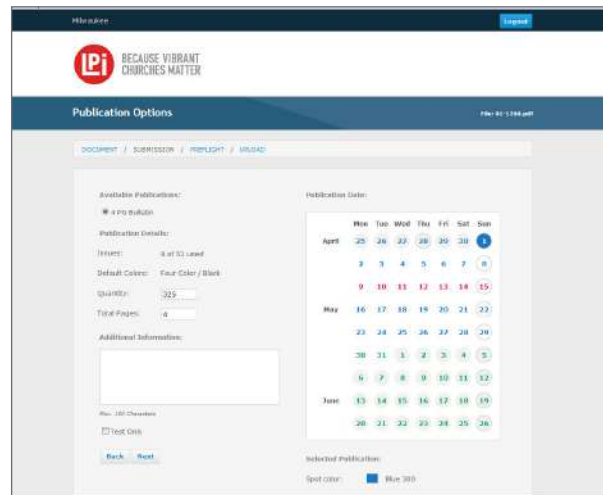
Milwaukee

Logout

LPi BECAUSE VIBRANT CHURCHES MATTER

Publication Options

File: 91-1398.pdf

DOCUMENT / SUBMISSION / PREFLIGHT / UPLOAD

Available Publications:

4 Pg Bulletin

Publication Details:

Issues: 6 of 52 used

Default Colors: Four Color / Black

Quantity: 325

Total Pages: 4

Additional Information:

Max. 180 Characters

Test Only

Back Next

Publication Date:

| | Mon | Tue | Wed | Thu | Fri | Sat | Sun |
|---|---|---|---|---|---|---|---|
| April | 25 | 26 | 27 | 28 | 29 | 30 | 1 |
| | 2 | 3 | 4 | 5 | 6 | 7 | 8 |
| | 9 | 10 | 11 | 12 | 13 | 14 | 15 |
| May | 16 | 17 | 18 | 19 | 20 | 21 | 22 |
| | 23 | 24 | 25 | 26 | 27 | 28 | 29 |
| | 30 | 31 | 1 | 2 | 3 | 4 | 5 |
| | 6 | 7 | 8 | 9 | 10 | 11 | 12 |
| June | 13 | 14 | 15 | 16 | 17 | 18 | 19 |
| | 20 | 21 | 22 | 23 | 24 | 25 | 26 |

Selected Publication:

Spot color: Blue 300